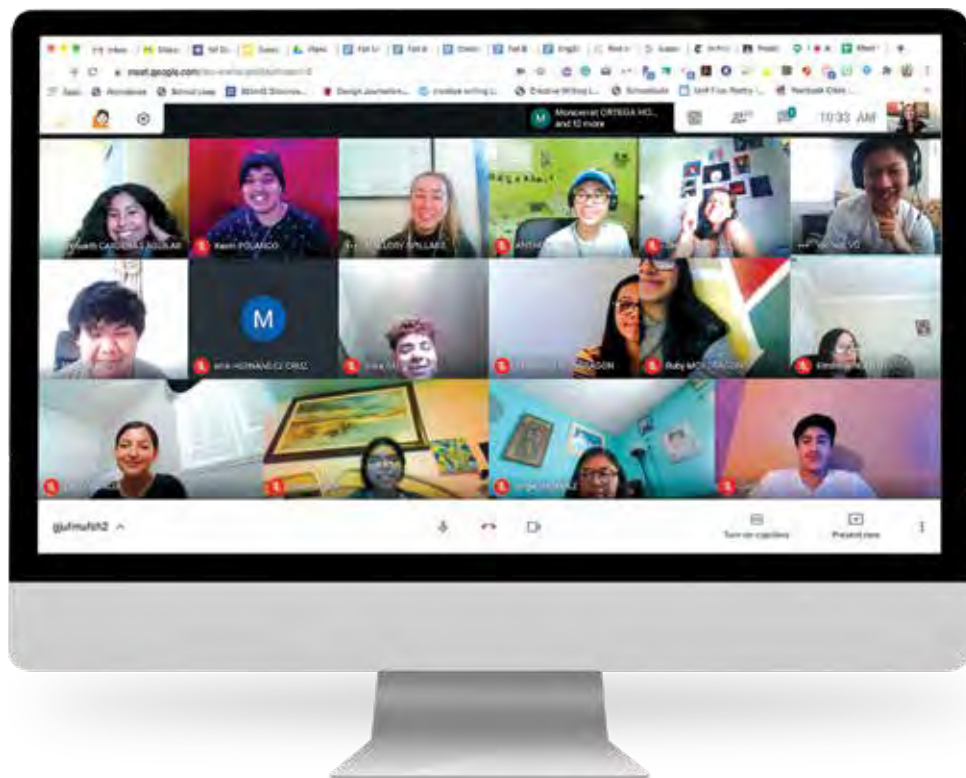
meet.google.com

Monserrat ORTEGA HO... and 10 more

10:33 AM

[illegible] CARDENAS AGUILAR

Kevin POLANCO

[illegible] MALLORY WALLACE

ANTH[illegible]

M

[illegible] HERNANDEZ CRUZ

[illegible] ARAGON

Ruby MOR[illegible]

gufmufsh2 ^

Turn on captions

Present now